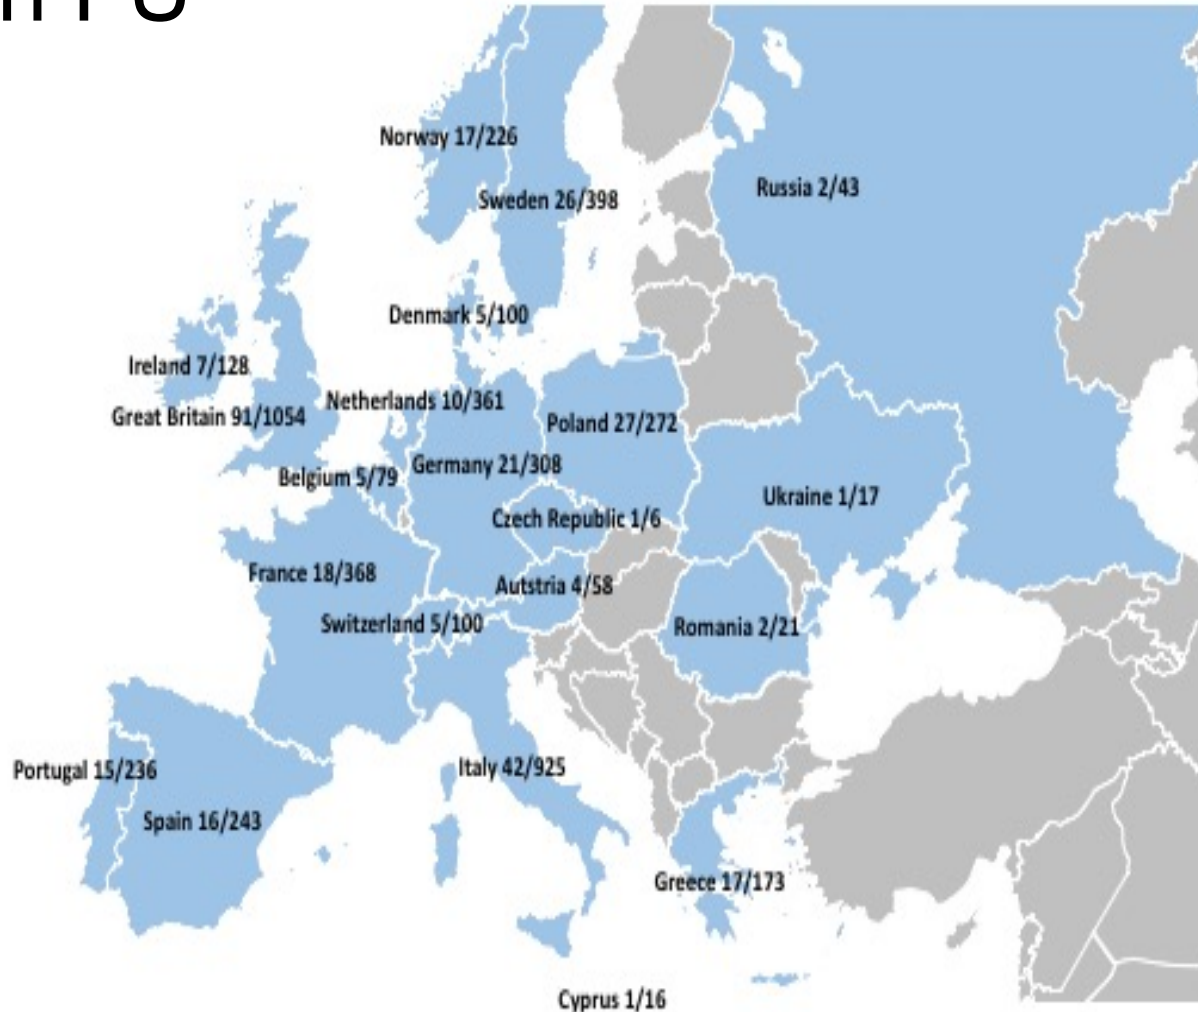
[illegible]

Norway 17/226

Sweden 26/398

Russia 2/43

Denmark 5/100

Ireland 7/128

Great Britain 91/1054

Netherlands 10/361

Poland 27/272

Belgium 5/79

Germany 21/308

Ukraine 1/17

Czech Republic 1/6

France 18/368

Autstria 4/58

Switzerland 5/100

Romania 2/21

Portugal 15/236

Italy 42/925

Spain 16/243

Greece 17/173

Cyprus 1/16